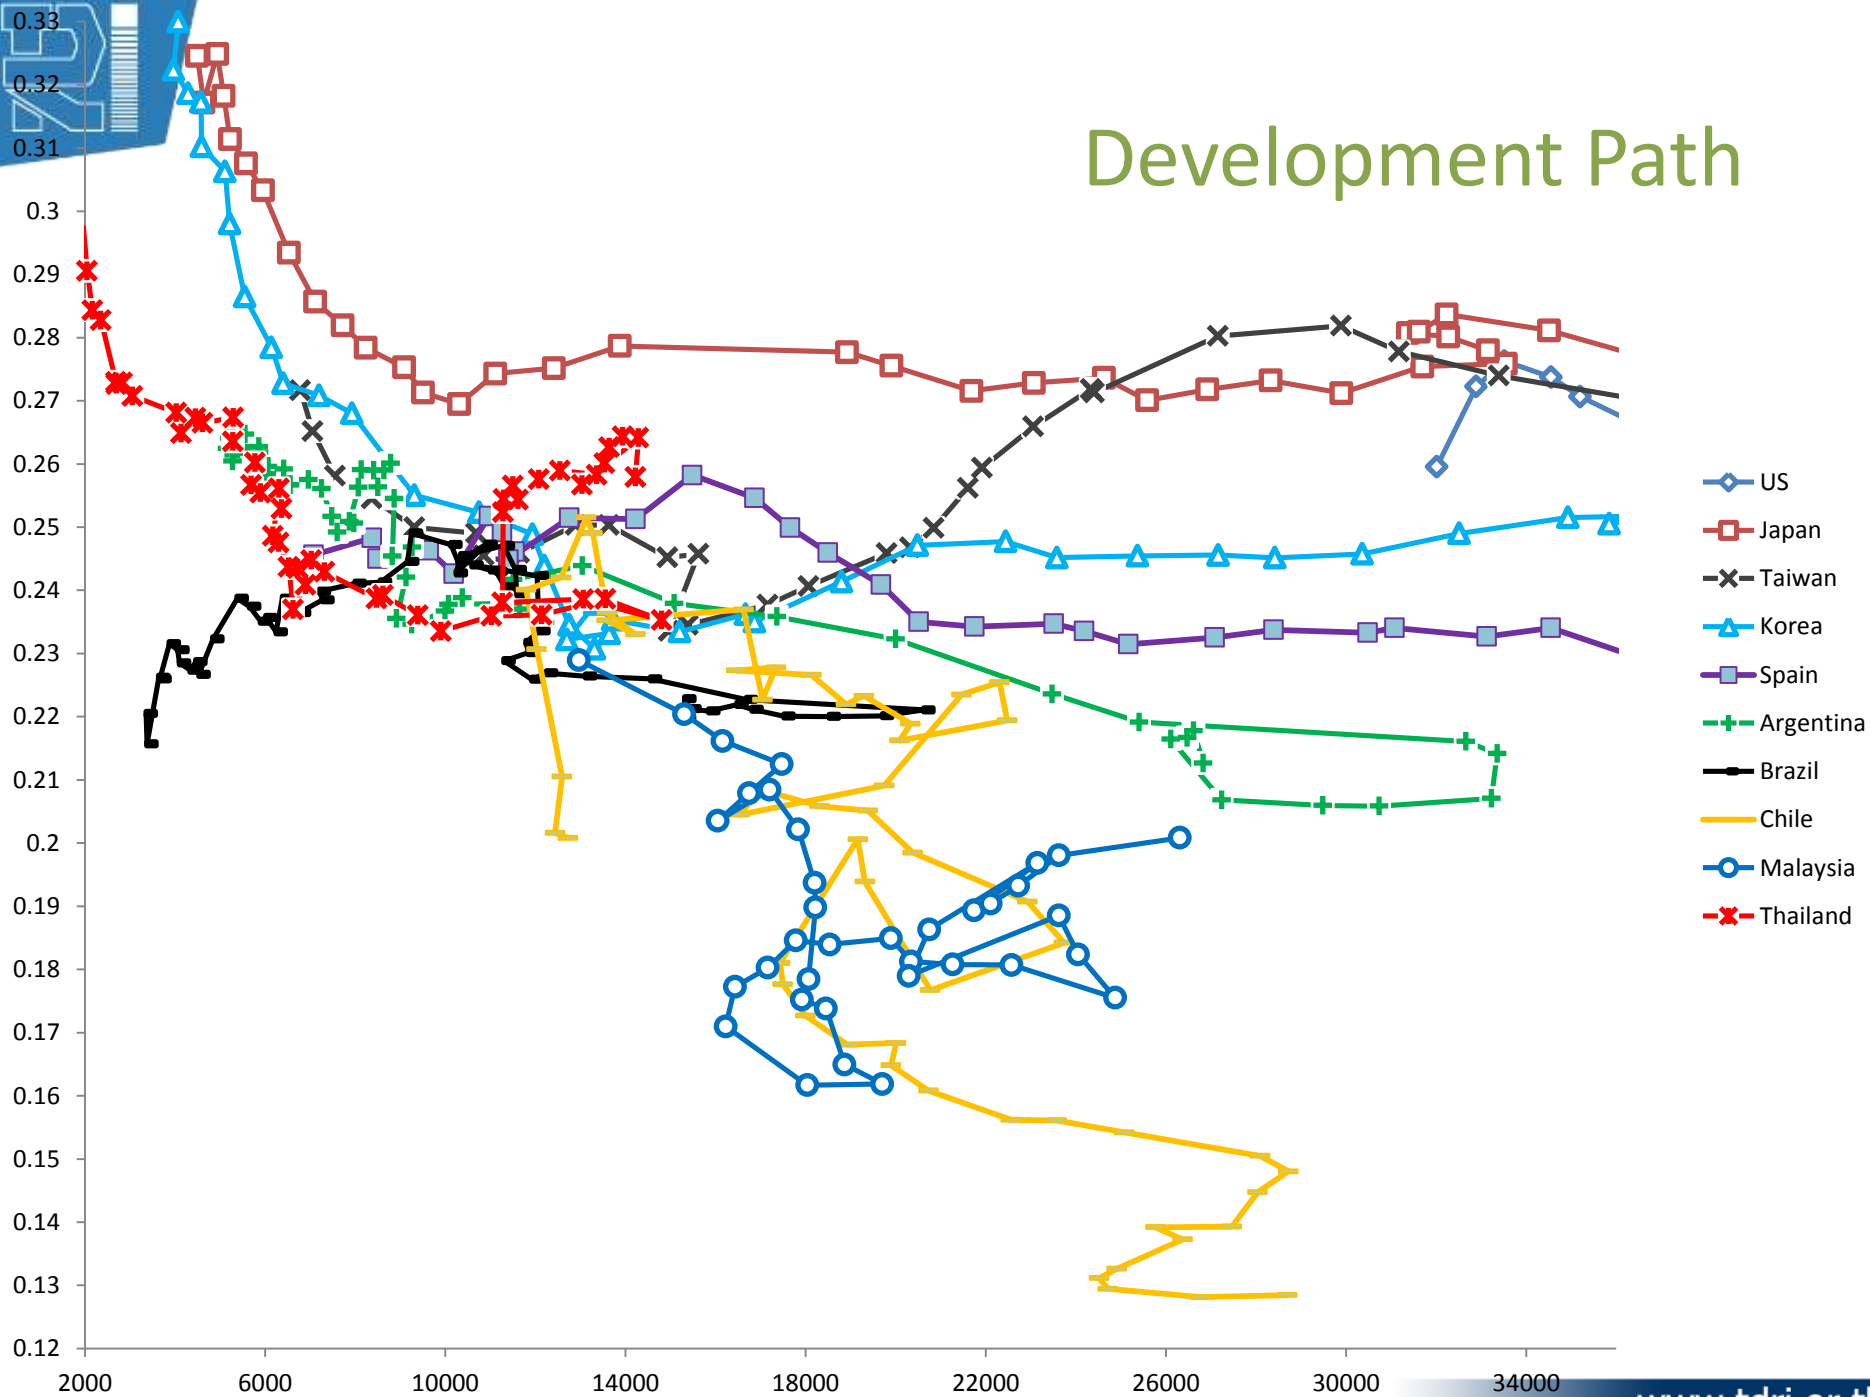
Development Path

0.33
0.32
0.31
0.3
0.29
0.28
0.27
0.26
0.25
0.24
0.23
0.22
0.21
0.2
0.19
0.18
0.17
0.16
0.15
0.14
0.13
0.12

2000
6000
10000
14000
18000
22000
26000
30000
34000

US
Japan
Taiwan
Korea
Spain
Argentina
Brazil
Chile
Malaysia
Thailand

www.tdri.or.th